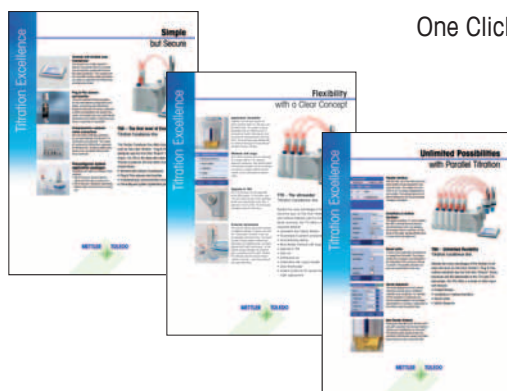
One Click

Titration Excellence

Simple
but Secure

METTLER TOLEDO

Titration Excellence

Flexibility
with a Clear Concept

METTLER TOLEDO

Titration Excellence

Unlimited Possibilities
with Parallel Titration

METTLER TOLEDO